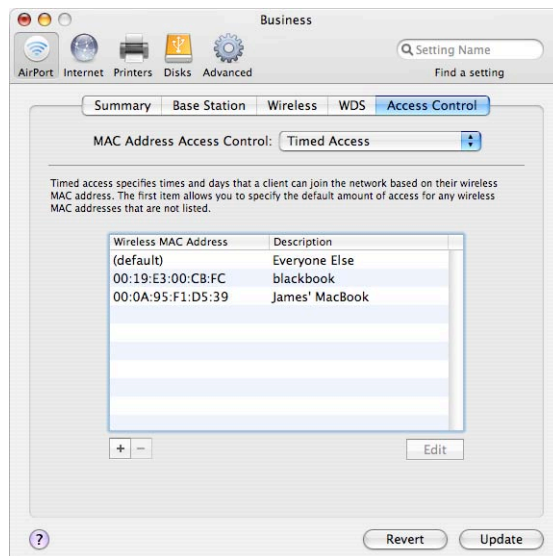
Business

AirPort Internet Printers Disks Advanced

Setting Name

Find a setting

Summary Base Station Wireless WDS Access Control

MAC Address Access Control: Timed Access

Timed access specifies times and days that a client can join the network based on their wireless MAC address. The first item allows you to specify the default amount of access for any wireless MAC addresses that are not listed.

| Wireless MAC Address | Description |
|---|---|
| (default) | Everyone Else |
| 00:19:E3:00:CB:FC | blackbook |
| 00:0A:95:F1:D5:39 | James' MacBook |

+ −

Edit

?

Revert Update